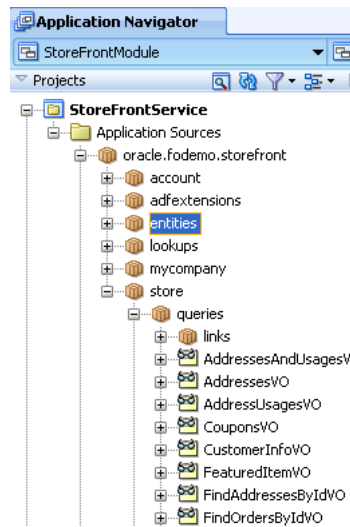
Application Navigator

StoreFrontModule

Projects

StoreFrontService

Application Sources

oracle.fodemo.storefront

account

adfextensions

entities

lookups

mycompany

store

queries

links

AddressesAndUsagesV

AddressesVO

AddressUsagesVO

CouponsVO

CustomerInfoVO

FeaturedItemVO

FindAddressesByIdVO

FindOrdersByIdVO